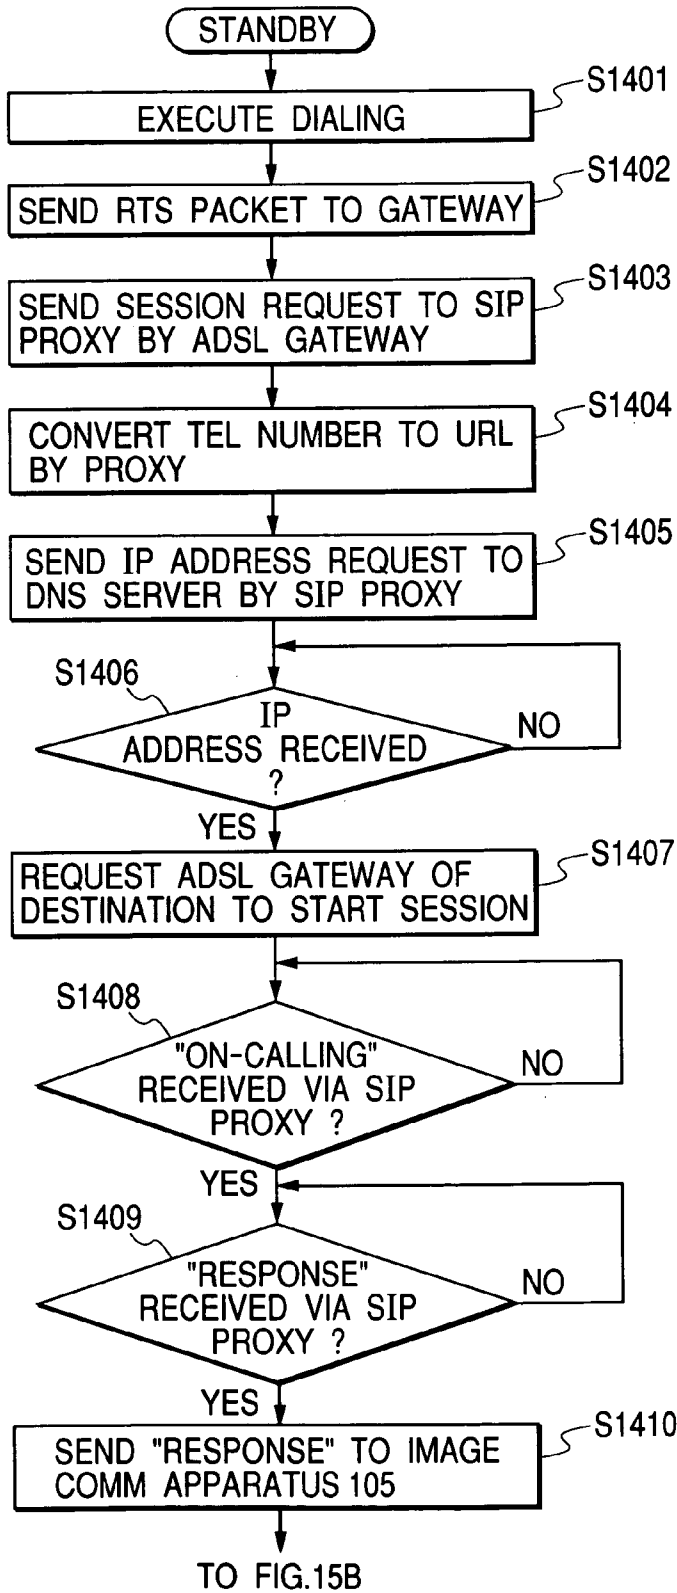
STANDBY

S1401
EXECUTE DIALING

S1402
SEND RTS PACKET TO GATEWAY

S1403
SEND SESSION REQUEST TO SIP PROXY BY ADSL GATEWAY

S1404
CONVERT TEL NUMBER TO URL BY PROXY

S1405
SEND IP ADDRESS REQUEST TO DNS SERVER BY SIP PROXY

S1406
IP ADDRESS RECEIVED ?
NO
YES

S1407
REQUEST ADSL GATEWAY OF DESTINATION TO START SESSION

S1408
"ON-CALLING" RECEIVED VIA SIP PROXY ?
NO
YES

S1409
"RESPONSE" RECEIVED VIA SIP PROXY ?
NO
YES

S1410
SEND "RESPONSE" TO IMAGE COMM APPARATUS 105

TO FIG.15B